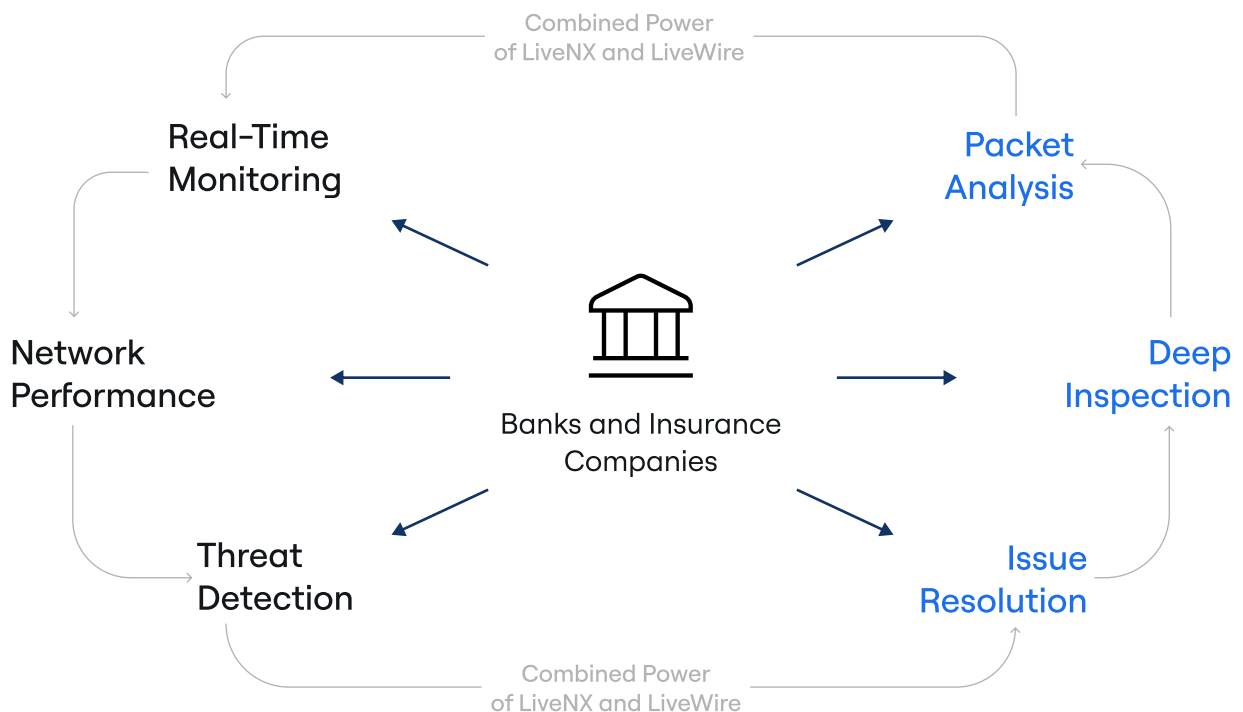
Combined Power of LiveNX and LiveWire

Real-Time Monitoring

Packet Analysis

Network Performance

Banks and Insurance Companies

Deep Inspection

Threat Detection

Issue Resolution

Combined Power of LiveNX and LiveWire